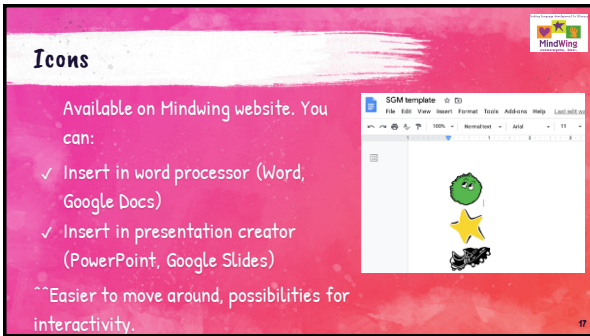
Icons

Available on Mindwing website. You can:

✓ Insert in word processor (Word, Google Docs)

✓ Insert in presentation creator (PowerPoint, Google Slides)

^^Easier to move around, possibilities for interactivity.

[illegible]
MindWing
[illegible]

SGM template
File Edit View Insert Format Tools Add-ons Help Last edit was
100% Normal text Arial 11

17